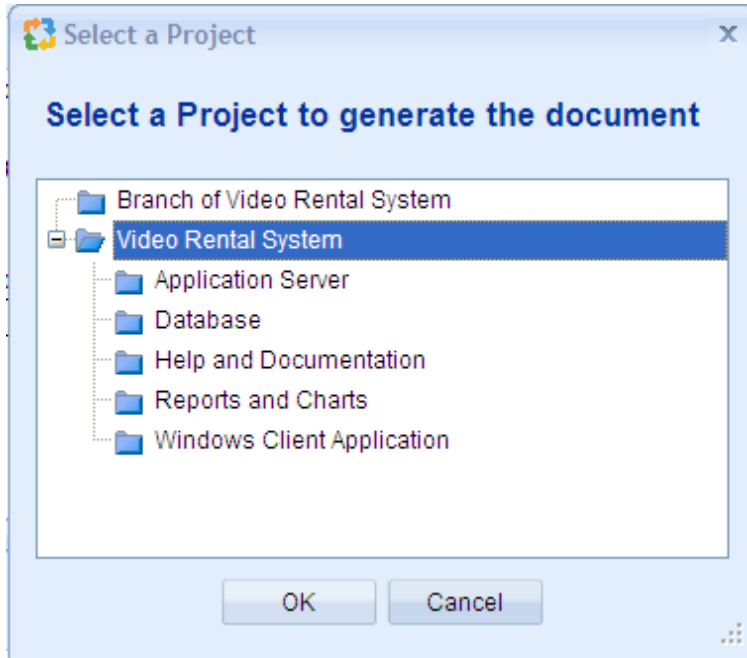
Select a Project

x

Select a Project to generate the document

Branch of Video Rental System
Video Rental System
Application Server
Database
Help and Documentation
Reports and Charts
Windows Client Application

OK

Cancel